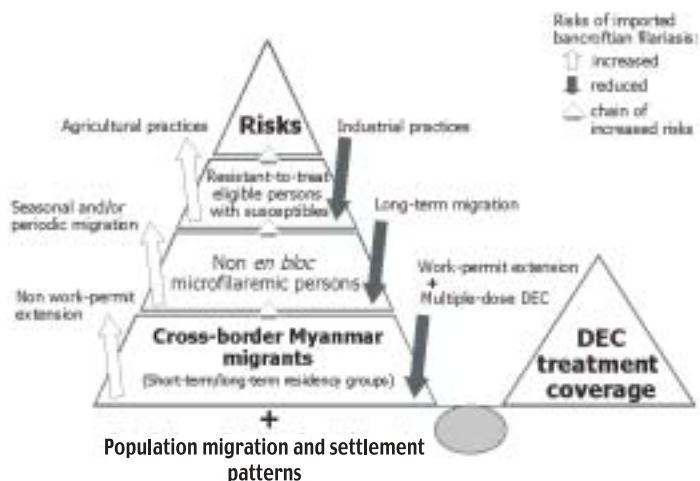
Risks of imported bancroftian filariasis
increased
reduced
chain of increased risks

Risks

Agricultural practices

Industrial practices

Resistant-to-treat eligible persons with susceptibles

Seasonal and/or periodic migration

Long-term migration

Non en bloc microfilaremic persons

Work-permit extension + Multiple-dose DEC

Non work-permit extension

Cross-border Myanmar migrants
(Short-term/long-term residency groups)

DEC treatment coverage

+
Population migration and settlement patterns